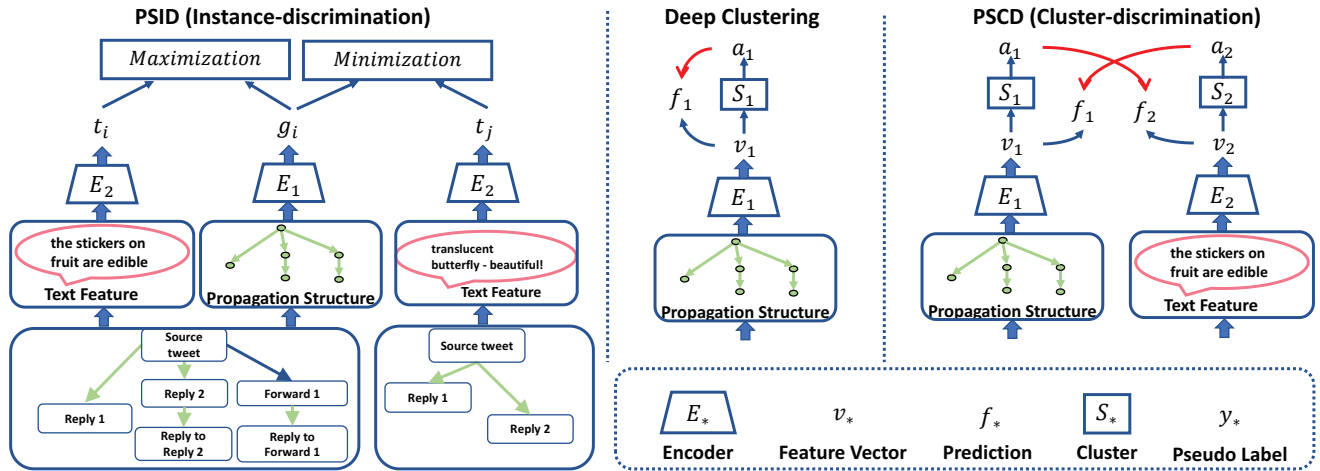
PSID (Instance-discrimination)

$Maximization$

$Minimization$

$t_i$

$g_i$

$t_j$

$E_2$

$E_1$

$E_2$

the stickers on fruit are edible

Text Feature

Propagation Structure

translucent butterfly - beautiful!

Text Feature

Source tweet

Reply 1

Reply 2

Forward 1

Reply to Reply 2

Reply to Forward 1

Source tweet

Reply 1

Reply 2

Deep Clustering

$a_1$

$f_1$

$S_1$

$v_1$

$E_1$

Propagation Structure

PSCD (Cluster-discrimination)

$a_1$

$a_2$

$S_1$

$f_1$

$f_2$

$S_2$

$v_1$

$v_2$

$E_1$

$E_2$

Propagation Structure

the stickers on fruit are edible

Text Feature

$E_*$

Encoder

$v_*$

Feature Vector

$f_*$

Prediction

$S_*$

Cluster

$y_*$

Pseudo Label